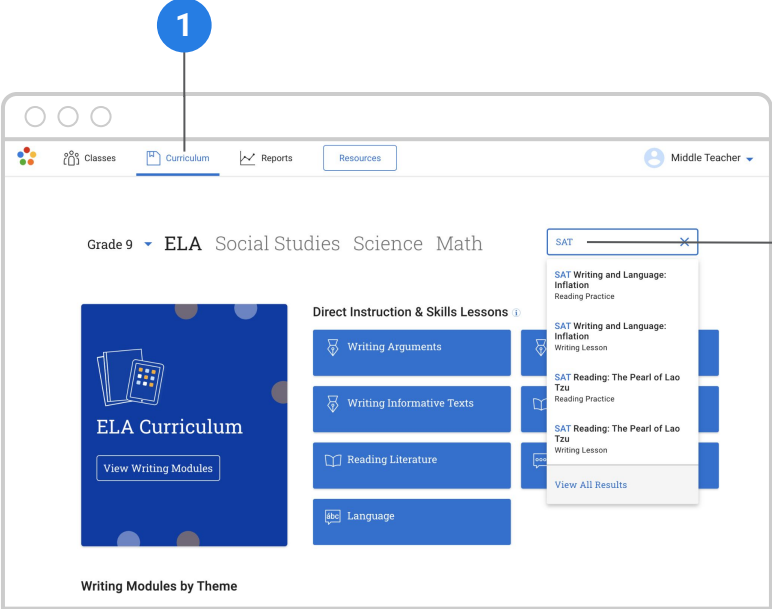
1

Classes Curriculum Reports Resources Middle Teacher

Grade 9 ELA Social Studies Science Math

SAT

SAT Writing and Language: Inflation
Reading Practice

SAT Writing and Language: Inflation
Writing Lesson

SAT Reading: The Pearl of Lao Tzu
Reading Practice

SAT Reading: The Pearl of Lao Tzu
Writing Lesson

View All Results

ELA Curriculum

View Writing Modules

Direct Instruction & Skills Lessons

Writing Arguments

Writing Informative Texts

Reading Literature

abc Language

Writing Modules by Theme